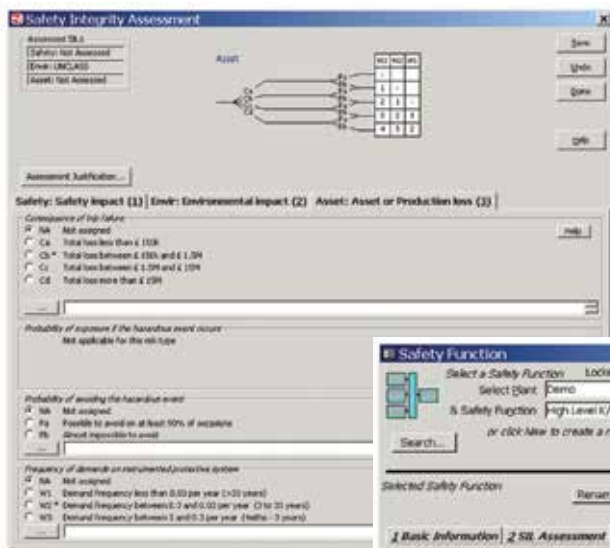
Safety Integrity Assessment

Assessed SILs
Safety: Not Assessed
Envir: UNCLASS
Asset: Not Assessed

Asset

| W3 | W2 | W1 |
|---|---|---|
| - | - | - |
| 1 | - | - |
| 2 | 1 | - |
| 3 | 2 | 1 |
| 4 | 3 | 2 |

Save
Undo
Done
Help

Assessment Justification...

Safety: Safety Impact (1) | Envir: Environmental Impact (2) | Asset: Asset or Production loss (3)

Consequence of trip failure
NA Not assigned
Ca Total loss less than £ 150k
Cb Total loss between £ 150k and £ 1.5M
Cc Total loss between £ 1.5M and £ 15M
Cd Total loss more than £ 15M

Help

...

Probability of exposure if the hazardous event occurs
Not applicable for this risk type

Probability of avoiding the hazardous event
NA Not assigned
Pa Possible to avoid on at least 90% of occasions
Pb Almost impossible to avoid

Frequency of demands on instrumented protective system
NA Not assigned
W1 Demand frequency less than 0.03 per year (>30 years)
W2 Demand frequency between 0.3 and 0.03 per year (3 to 30 years)
W3 Demand frequency between 3 and 0.3 per year (Months - 3 years)

Safety Function
Select a Safety Function Lock
Select Plant Demo
& Safety Function High Level K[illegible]
or click New to create a n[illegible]
Search...

Selected Safety Function
Renam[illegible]

1 Basic Information | 2 SIL Assessment